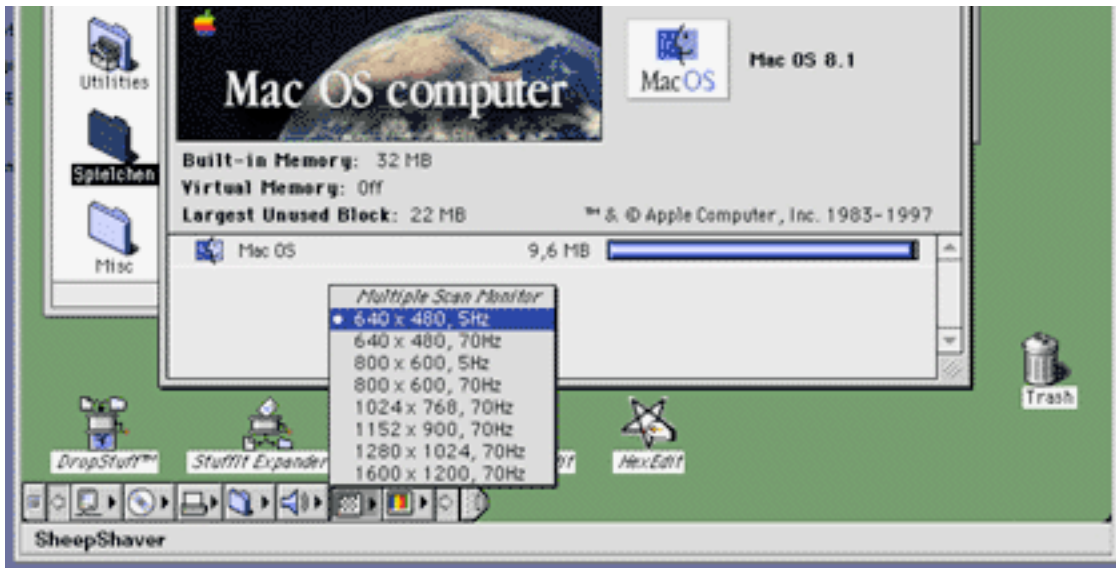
Utilities

Spielchen

Misc

Mac OS computer

MacOS

Mac OS 8.1

Built-in Memory: 32 MB
Virtual Memory: Off
Largest Unused Block: 22 MB

™ & © Apple Computer, Inc. 1983-1997

Mac OS 9,6 MB

Multiple Scan Monitor
• 640 x 480, 5Hz
640 x 480, 70Hz
800 x 600, 5Hz
800 x 600, 70Hz
1024 x 768, 70Hz
1152 x 900, 70Hz
1280 x 1024, 70Hz
1600 x 1200, 70Hz

Trash

DropStuff™

StuffIt Expander

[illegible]

HexEdit

SheepShaver